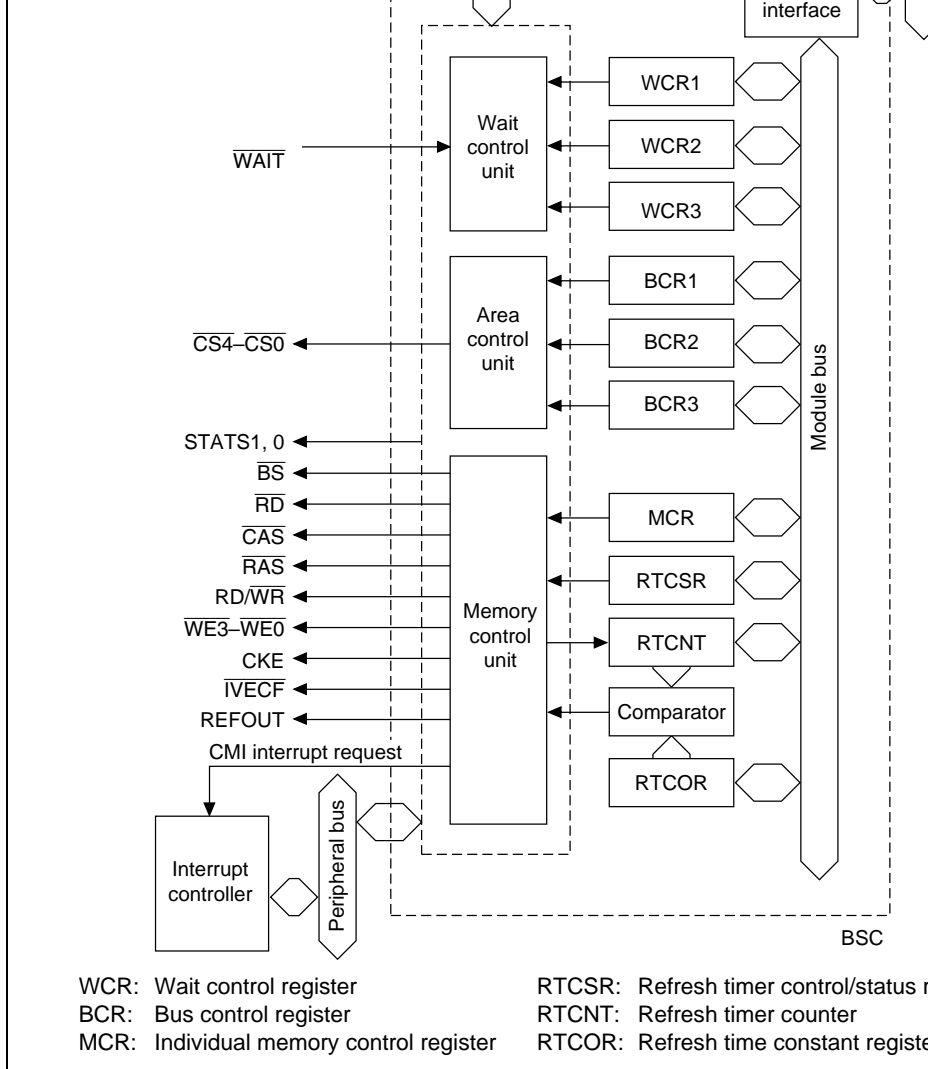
interface

WCR1

$\overline{\text{WAIT}}$

Wait control unit

WCR2

WCR3

BCR1

$\overline{\text{CS4}}$–$\overline{\text{CS0}}$

Area control unit

BCR2

BCR3

Module bus

STATS1, 0

$\overline{\text{BS}}$

$\overline{\text{RD}}$

$\overline{\text{CAS}}$

$\overline{\text{RAS}}$

RD/$\overline{\text{WR}}$

$\overline{\text{WE3}}$–$\overline{\text{WE0}}$

CKE

$\overline{\text{IVECF}}$

REFOUT

Memory control unit

MCR

RTCSR

RTCNT

Comparator

RTCOR

CMI interrupt request

Interrupt controller

Peripheral bus

BSC

WCR: Wait control register

BCR: Bus control register

MCR: Individual memory control register

RTCSR: Refresh timer control/status r

RTCNT: Refresh timer counter

RTCOR: Refresh time constant registe